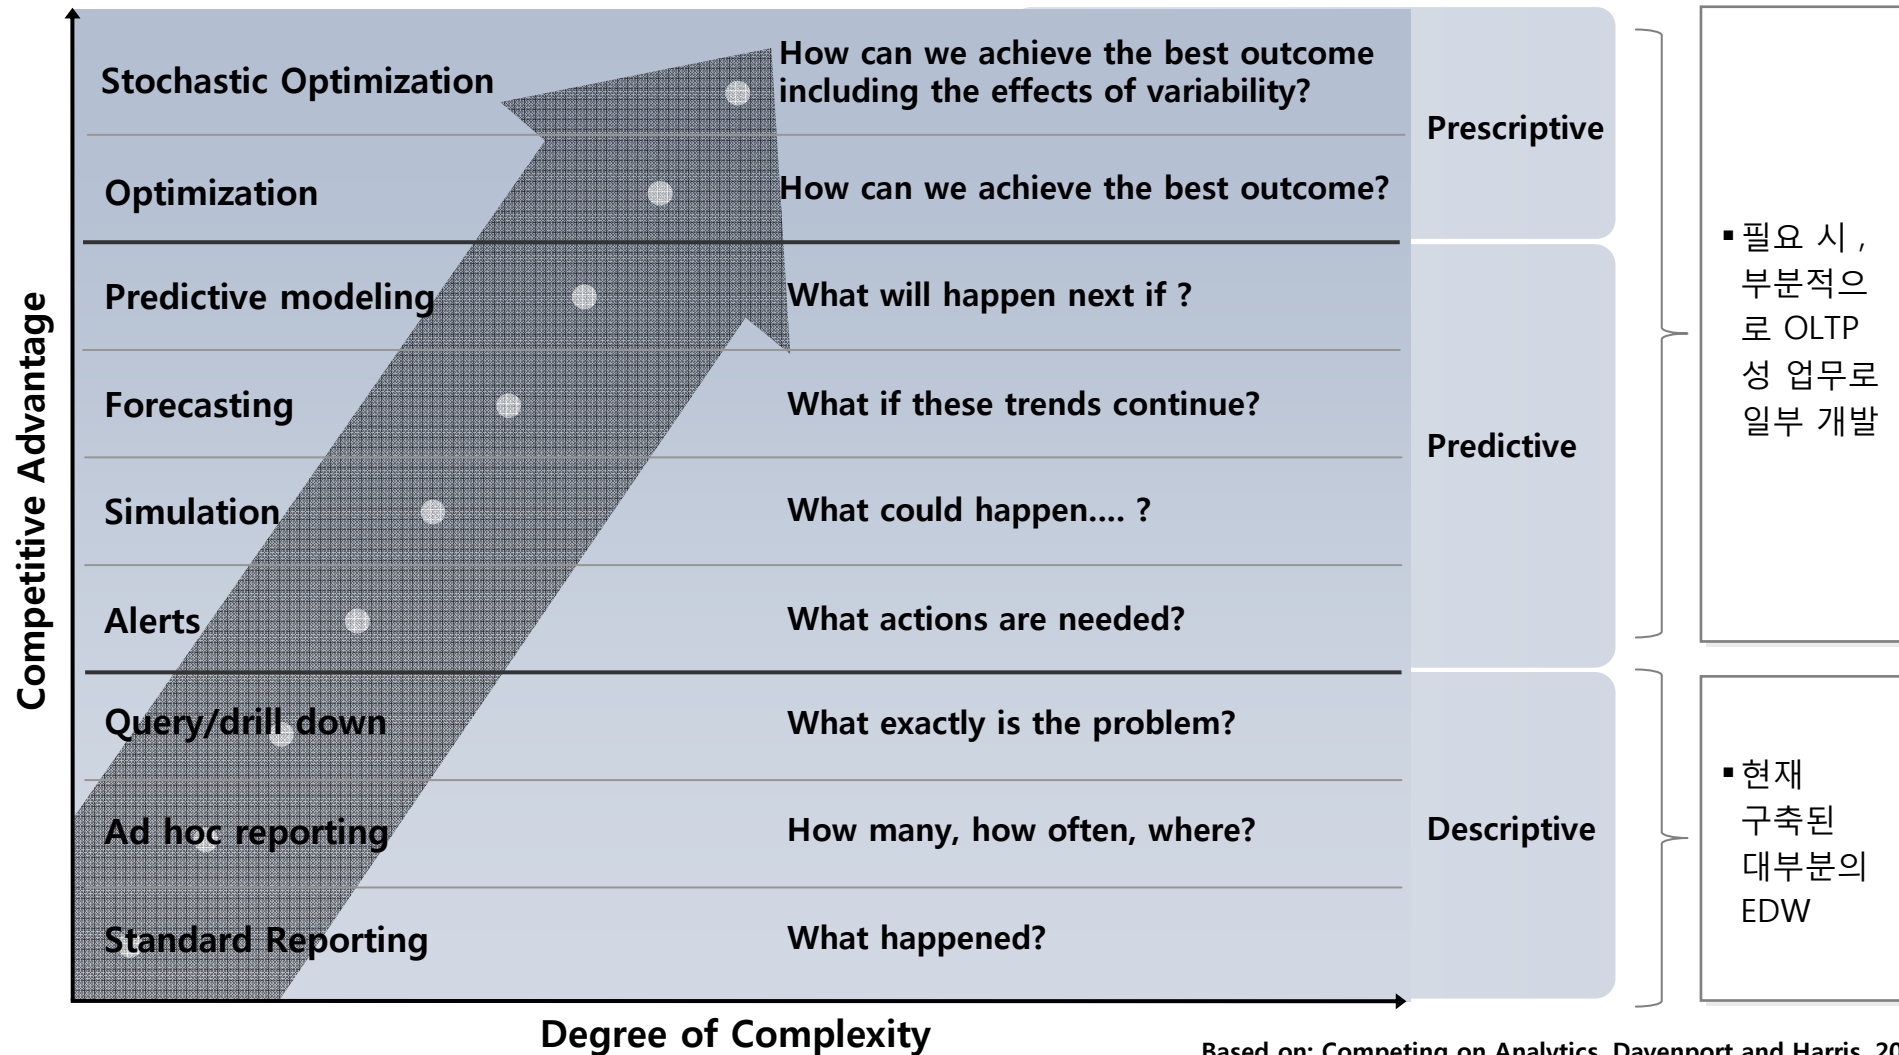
Competitive Advantage

| | | |
|---|---|---|
| Stochastic Optimization | How can we achieve the best outcome including the effects of variability? | Prescriptive |
| Optimization | How can we achieve the best outcome? | |
| Predictive modeling | What will happen next if ? | Predictive |
| Forecasting | What if these trends continue? | |
| Simulation | What could happen.... ? | |
| Alerts | What actions are needed? | |
| Query/drill down | What exactly is the problem? | Descriptive |
| Ad hoc reporting | How many, how often, where? | |
| Standard Reporting | What happened? | |

▪ 필요 시 , 부분적으로 OLTP성 업무로 일부 개발

▪ 현재 구축된 대부분의 EDW

Degree of Complexity

Based on: Competing on Analytics, Davenport and Harris, 20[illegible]